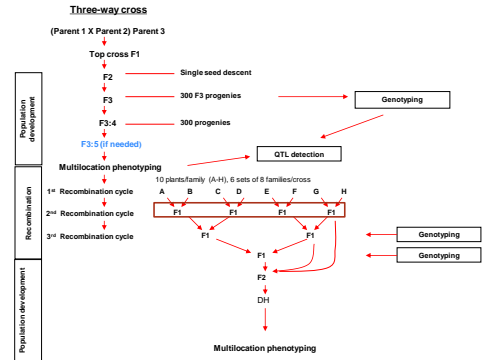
Three-way cross

(Parent 1 X Parent 2) Parent 3

Top cross F1

F2

Single seed descent

F3

300 F3 progenies

Genotyping

F3:4

300 progenies

F3:5 (if needed)

QTL detection

Multilocation phenotyping

Population development

10 plants/family (A-H), 6 sets of 8 families/cross

1st Recombination cycle

A B C D E F G H

2nd Recombination cycle

F1 F1 F1 F1

3rd Recombination cycle

F1 F1

Genotyping

F1

Genotyping

F2

DH

Recombination

Population development

Multilocation phenotyping